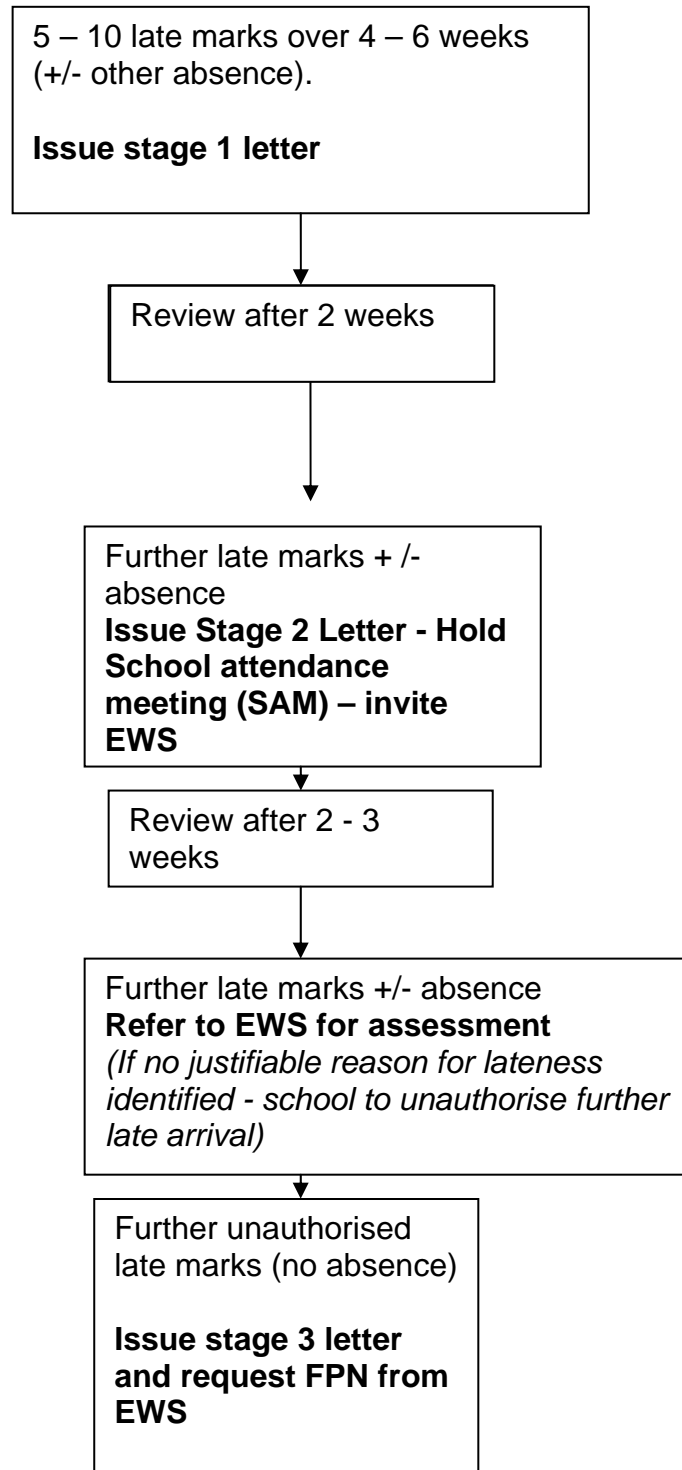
5 – 10 late marks over 4 – 6 weeks (+/- other absence).

**Issue stage 1 letter**

Review after 2 weeks

Further late marks + /- absence
**Issue Stage 2 Letter - Hold School attendance meeting (SAM) – invite EWS**

Review after 2 - 3 weeks

Further late marks +/- absence
**Refer to EWS for assessment**
*(If no justifiable reason for lateness identified - school to unauthorise further late arrival)*

Further unauthorised late marks (no absence)

**Issue stage 3 letter and request FPN from EWS**